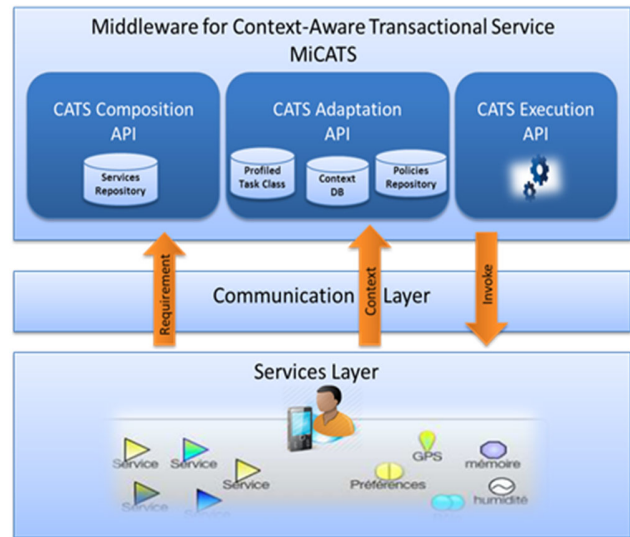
Middleware for Context-Aware Transactional Service
MiCATS

CATS Composition API

Services Repository

CATS Adaptation API

Profiled Task Class

Context DB

Policies Repository

CATS Execution API

Requirement

Context

Invoke

Communication Layer

Services Layer

Service

Service

Service

Service

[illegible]

GPS

mémoire

Préférences

humidité

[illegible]